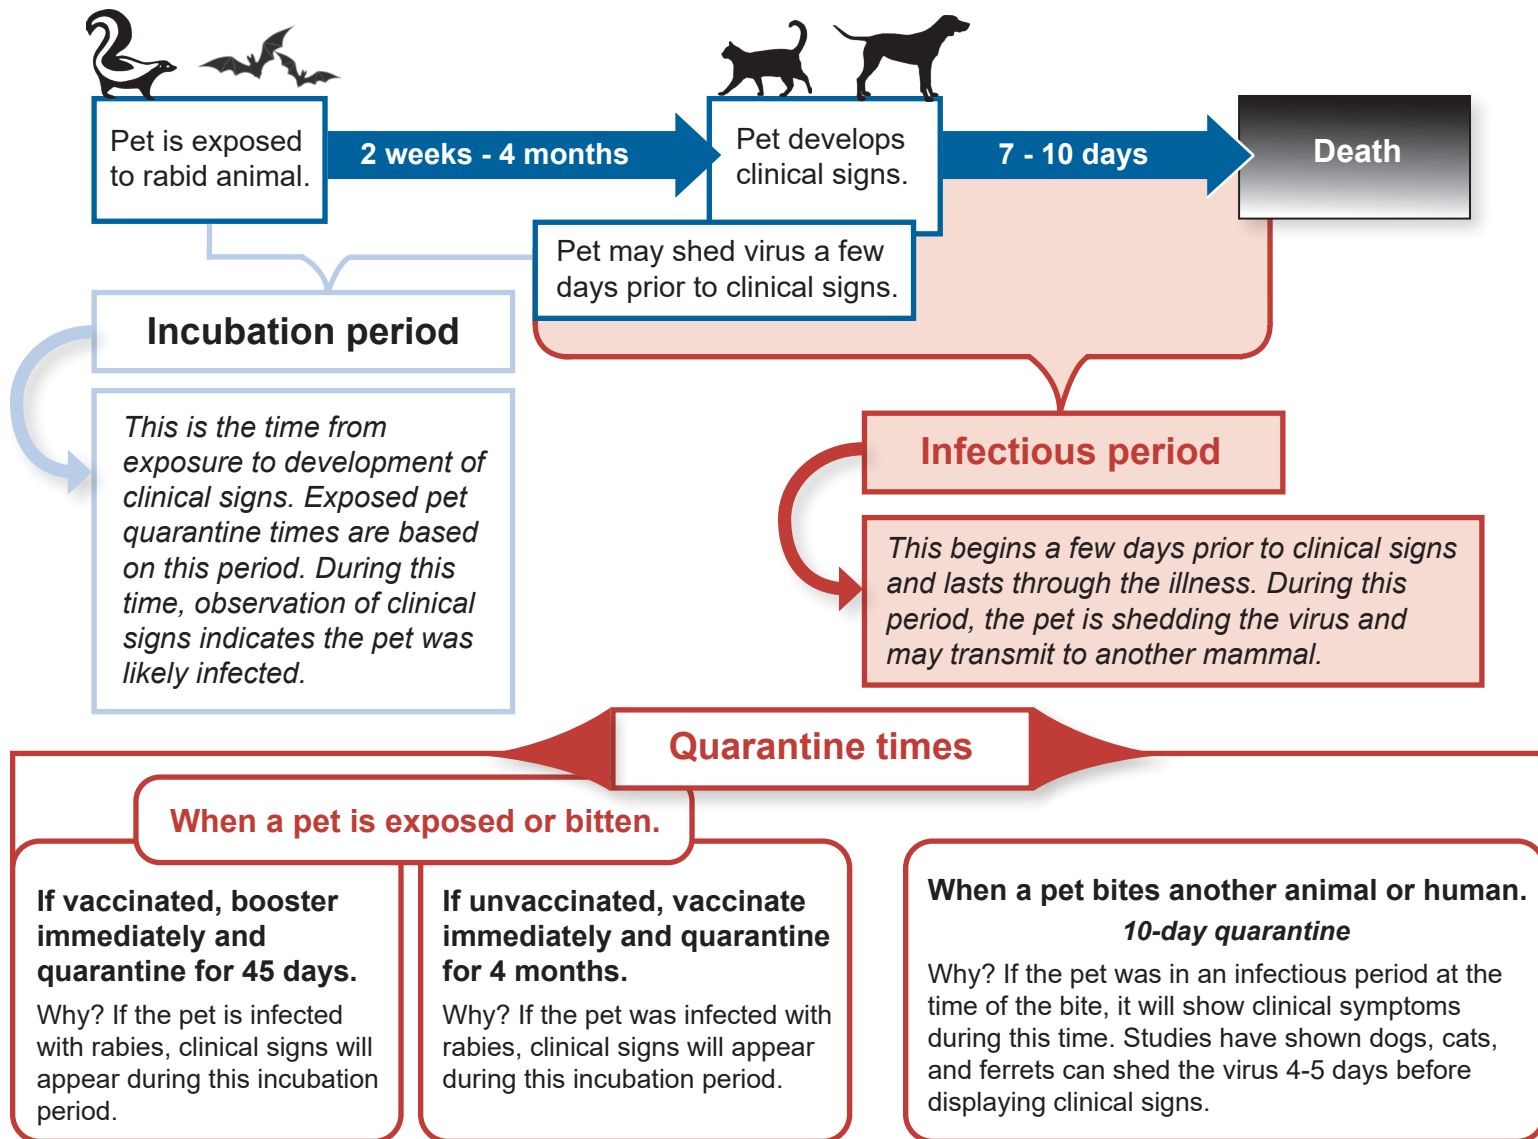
Pet is exposed to rabid animal.

2 weeks - 4 months

Pet develops clinical signs.

7 - 10 days

Death

Pet may shed virus a few days prior to clinical signs.

Incubation period

This is the time from exposure to development of clinical signs. Exposed pet quarantine times are based on this period. During this time, observation of clinical signs indicates the pet was likely infected.

Infectious period

This begins a few days prior to clinical signs and lasts through the illness. During this period, the pet is shedding the virus and may transmit to another mammal.

Quarantine times

When a pet is exposed or bitten.

If vaccinated, booster immediately and quarantine for 45 days.

Why? If the pet is infected with rabies, clinical signs will appear during this incubation period.

If unvaccinated, vaccinate immediately and quarantine for 4 months.

Why? If the pet was infected with rabies, clinical signs will appear during this incubation period.

When a pet bites another animal or human.

10-day quarantine

Why? If the pet was in an infectious period at the time of the bite, it will show clinical symptoms during this time. Studies have shown dogs, cats, and ferrets can shed the virus 4-5 days before displaying clinical signs.